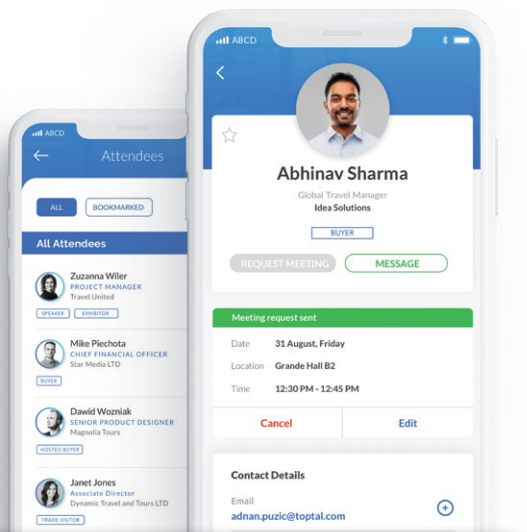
ABCD

Attendees

ALL

BOOKMARKED

All Attendees

Zuzanna Wiler
PROJECT MANAGER
Travel United

SPEAKER

EXHIBITOR

Mike Piechota
CHIEF FINANCIAL OFFICER
Star Media LTD

BUYER

Dawid Wozniak
SENIOR PRODUCT DESIGNER
Magnolia Tours

HOSTED BUYER

Janet Jones
Associate Director
Dynamic Travel and Tours LTD

TRADE VISITOR

ABCD

Abhinav Sharma
Global Travel Manager
Idea Solutions

BUYER

REQUEST MEETING

MESSAGE

Meeting request sent

Date 31 August, Friday

Location Grande Hall B2

Time 12:30 PM - 12:45 PM

Cancel

Edit

Contact Details

Email
adnan.puzic@toptal.com